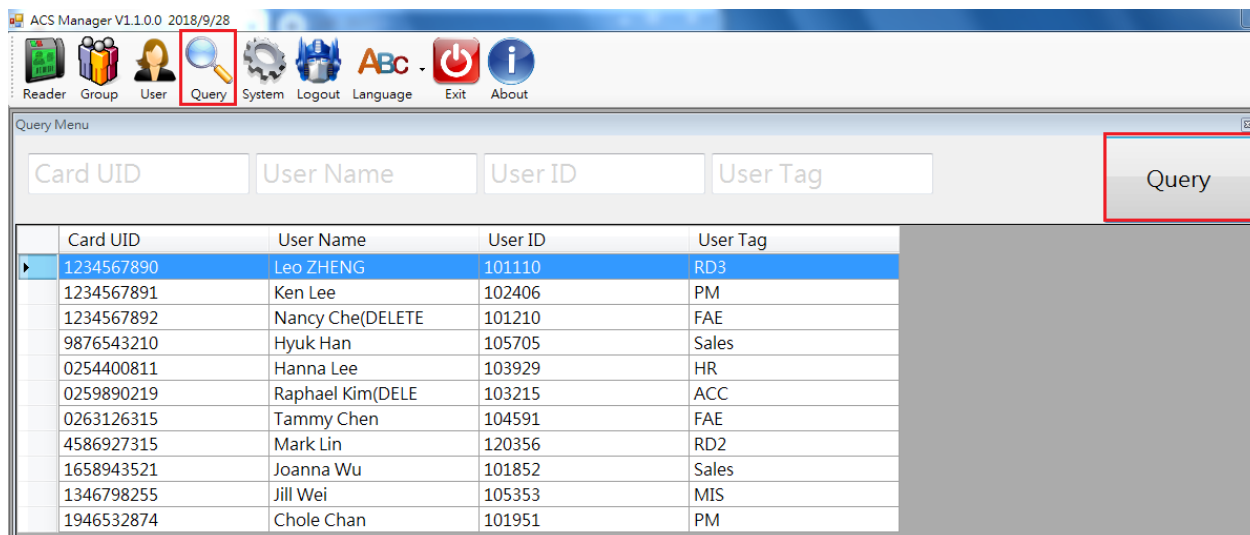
ACS Manager V1.1.0.0 2018/9/28

Reader Group User Query System Logout ABC Language Exit About

Query Menu

Card UID User Name User ID User Tag

Query

| Card UID | User Name | User ID | User Tag |
|---|---|---|---|
| 1234567890 | Leo ZHENG | 101110 | RD3 |
| 1234567891 | Ken Lee | 102406 | PM |
| 1234567892 | Nancy Che(DELETE | 101210 | FAE |
| 9876543210 | Hyuk Han | 105705 | Sales |
| 0254400811 | Hanna Lee | 103929 | HR |
| 0259890219 | Raphael Kim(DELE | 103215 | ACC |
| 0263126315 | Tammy Chen | 104591 | FAE |
| 4586927315 | Mark Lin | 120356 | RD2 |
| 1658943521 | Joanna Wu | 101852 | Sales |
| 1346798255 | Jill Wei | 105353 | MIS |
| 1946532874 | Chole Chan | 101951 | PM |